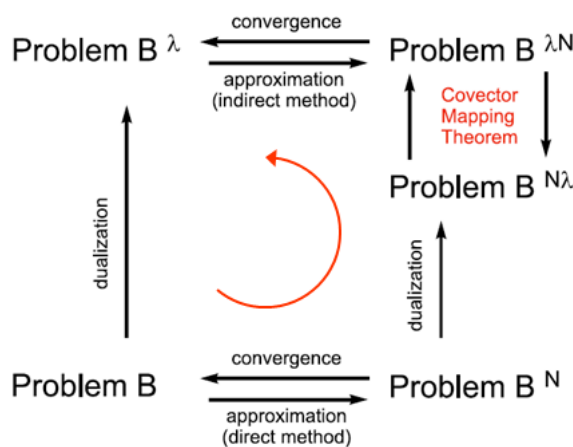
Problem $B^{\lambda}$

convergence

approximation (indirect method)

Problem $B^{\lambda N}$

Covector Mapping Theorem

Problem $B^{N\lambda}$

dualization

dualization

Problem B

convergence

approximation (direct method)

Problem $B^{N}$